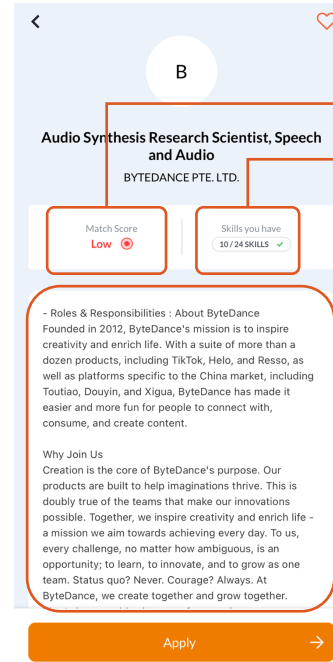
B

Audio Synthesis Research Scientist, Speech and Audio

BYTEDANCE PTE. LTD.

Match Score
Low

Skills you have
10 / 24 SKILLS

- Roles & Responsibilities : About ByteDance
Founded in 2012, ByteDance's mission is to inspire creativity and enrich life. With a suite of more than a dozen products, including TikTok, Helo, and Resso, as well as platforms specific to the China market, including Toutiao, Douyin, and Xigua, ByteDance has made it easier and more fun for people to connect with, consume, and create content.

Why Join Us
Creation is the core of ByteDance's purpose. Our products are built to help imaginations thrive. This is doubly true of the teams that make our innovations possible. Together, we inspire creativity and enrich life - a mission we aim towards achieving every day. To us, every challenge, no matter how ambiguous, is an opportunity; to learn, to innovate, and to grow as one team. Status quo? Never. Courage? Always. At ByteDance, we create together and grow together.

Apply